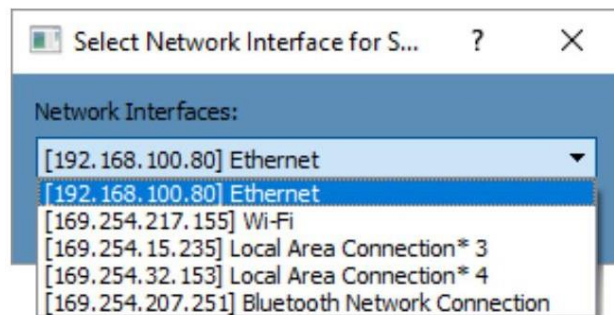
Select Network Interface for S... ? ×

Network Interfaces:

[192.168.100.80] Ethernet

[192.168.100.80] Ethernet
[169.254.217.155] Wi-Fi
[169.254.15.235] Local Area Connection* 3
[169.254.32.153] Local Area Connection* 4
[169.254.207.251] Bluetooth Network Connection